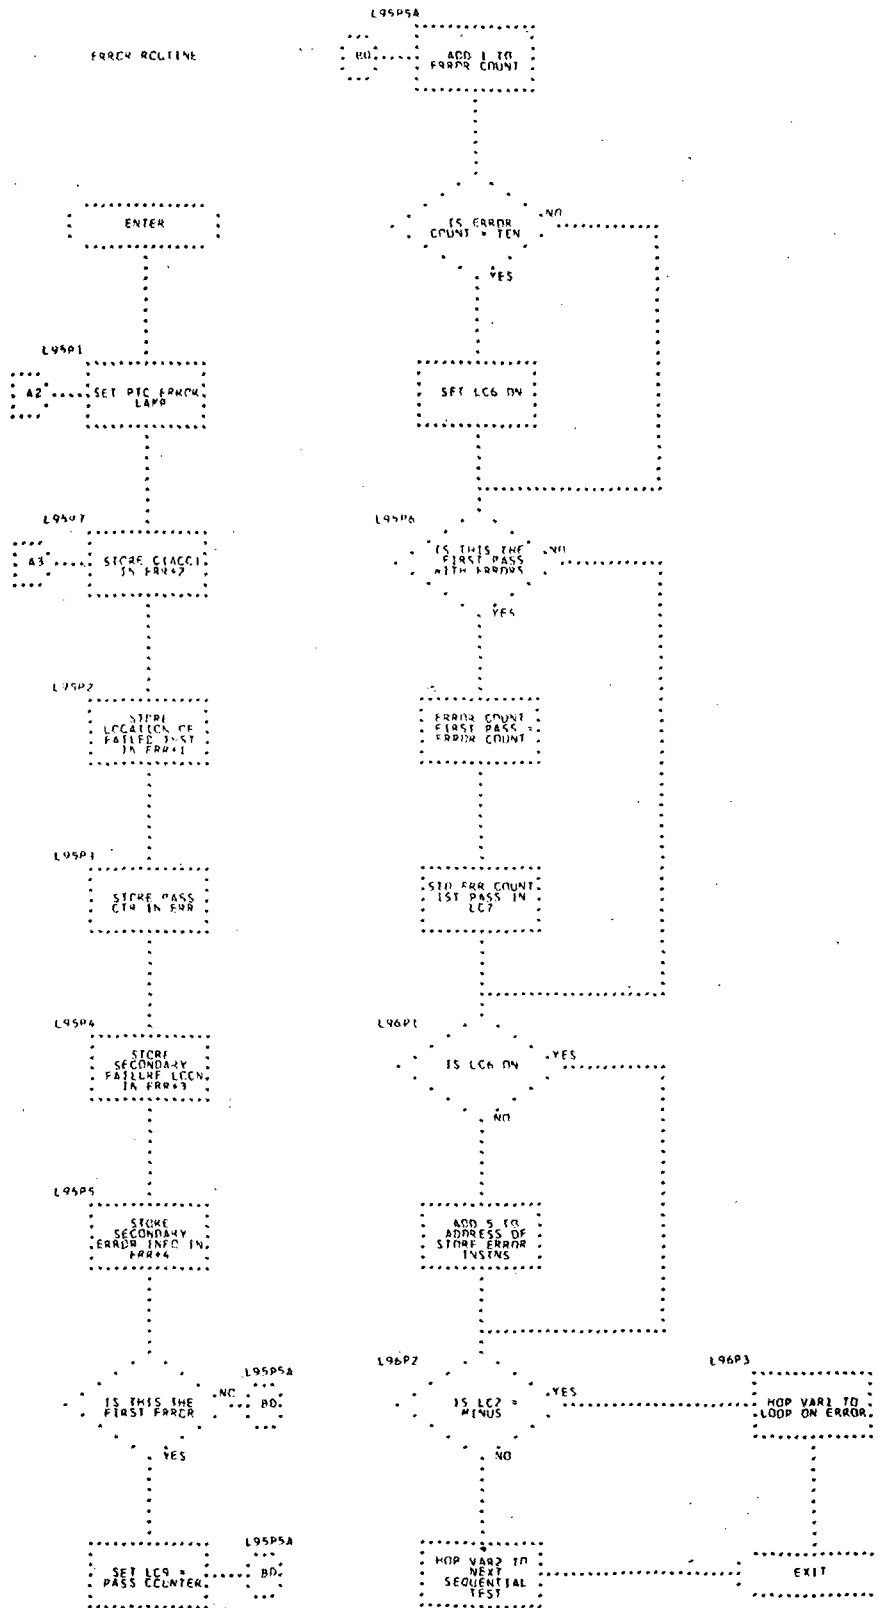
ERRCR RCUTINE

L95P5A

B0

ADD 1 TO ERROR COUNT

ENTER

IS ERROR COUNT = TEN

NO

YES

L95P1

A2

SET PTC ERROR LAMP

SET LC6 ON

L95P7

A3

STORE C(ACC) IN ERR+2

L95P6

IS THIS THE FIRST PASS WITH ERRORS

NO

YES

L95P2

STORE LOCATION OF FAILED TEST IN ERR+1

ERROR COUNT FIRST PASS = ERROR COUNT

L95P3

STORE PASS CTR IN ERR

STO ERR COUNT 1ST PASS IN LC7

L95P4

STORE SECONDARY FAILURE LOCN IN ERR+3

L96P1

IS LC6 ON

YES

NO

L95P5

STORE SECONDARY ERROR INFO IN ERR+4

ADD 5 TO ADDRESS OF STORE ERROR INSTNS

IS THIS THE FIRST ERROR

NO

L95P5A

B0

YES

L96P2

IS LC2 = MINUS

YES

NO

L96P3

HOP VAR1 TO LOOP ON ERROR

SET LC9 = PASS COUNTER

L95P5A

B0

HOP VAR2 TO NEXT SEQUENTIAL TEST

EXIT